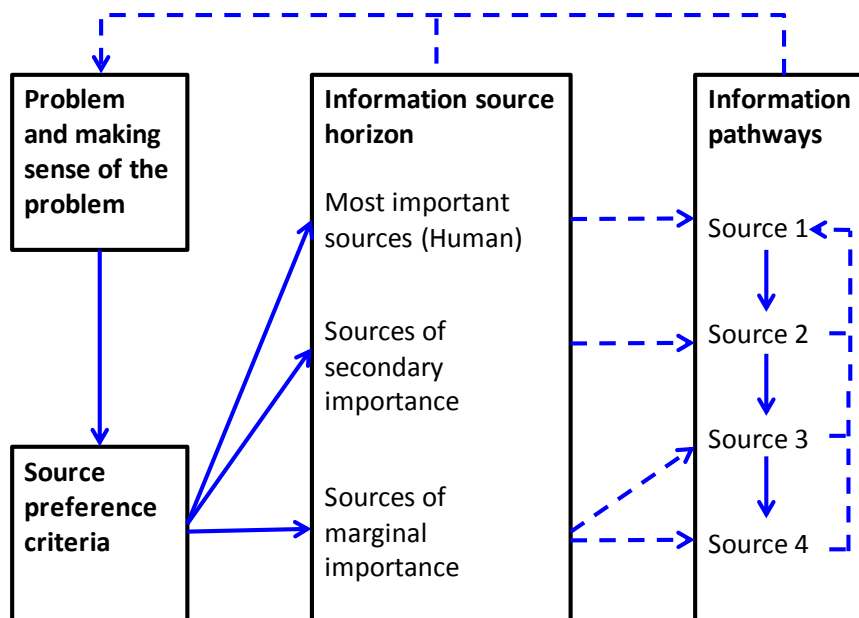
Problem and making sense of the problem

Source preference criteria

Information source horizon

Most important sources (Human)

Sources of secondary importance

Sources of marginal importance

Information pathways

Source 1

Source 2

Source 3

Source 4